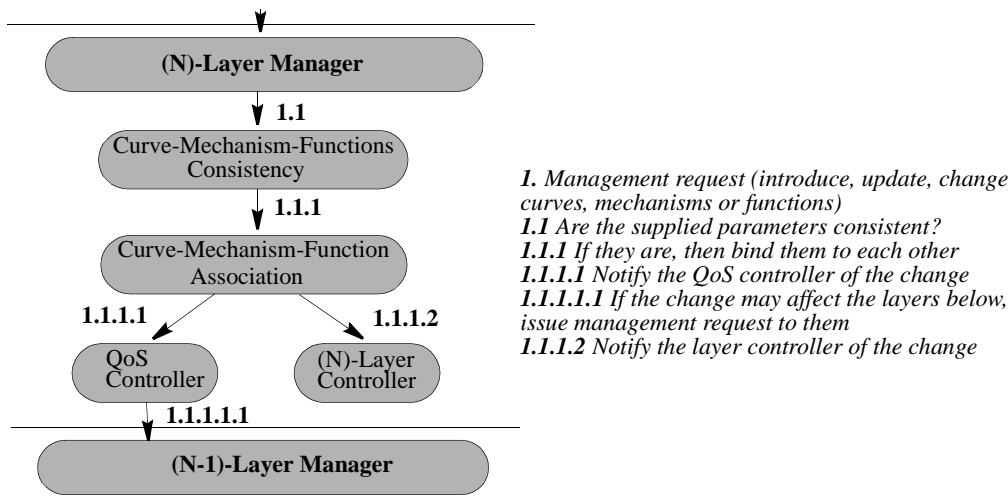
(N)-Layer Manager

1.1

Curve-Mechanism-Functions Consistency

1.1.1

Curve-Mechanism-Function Association

1.1.1.1

1.1.1.2

QoS Controller

(N)-Layer Controller

1.1.1.1.1

(N-1)-Layer Manager

*1.* *Management request (introduce, update, change curves, mechanisms or functions)*
*1.1* *Are the supplied parameters consistent?*
*1.1.1* *If they are, then bind them to each other*
*1.1.1.1* *Notify the QoS controller of the change*
*1.1.1.1.1* *If the change may affect the layers below, issue management request to them*
*1.1.1.2* *Notify the layer controller of the change*